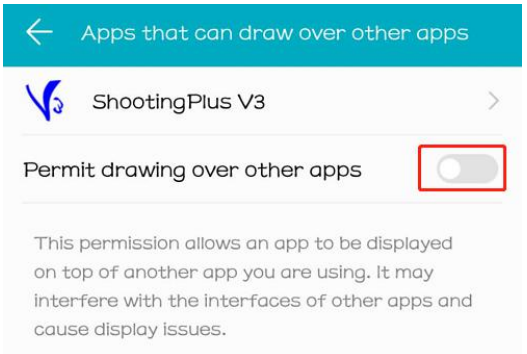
Apps that can draw over other apps

ShootingPlus V3

Permit drawing over other apps

This permission allows an app to be displayed on top of another app you are using. It may interfere with the interfaces of other apps and cause display issues.